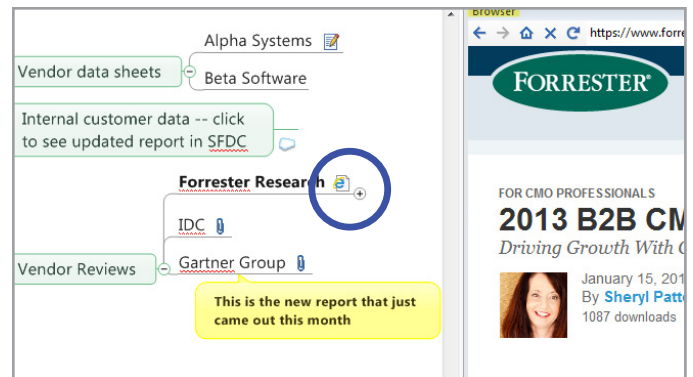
Alpha Systems

Vendor data sheets

Beta Software

Internal customer data -- click to see updated report in SFDC

Forrester Research

IDC

Vendor Reviews

Gartner Group

This is the new report that just came out this month

Browser

https://www.forr

FORRESTER®

FOR CMO PROFESSIONALS

2013 B2B CM

Driving Growth With C

January 15, 201

By Sheryl Patte

1087 downloads